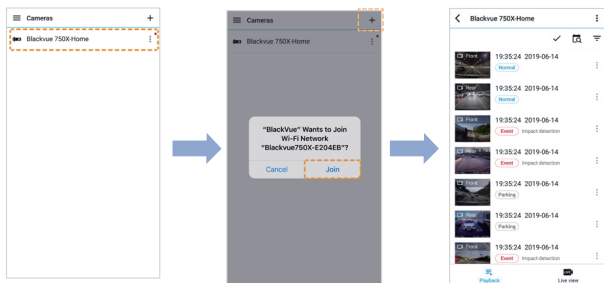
Cameras +
Blackvue 750X-Home

Cameras +
Blackvue 750X-Home

"BlackVue" Wants to Join Wi-Fi Network "Blackvue750X-E204EB"?
Cancel Join

Blackvue 750X-Home
Front 19:35:24 2019-06-14
Normal
Rear 19:35:24 2019-06-14
Normal
Front 19:35:24 2019-06-14
Event Impact detection
Rear 19:35:24 2019-06-14
Event Impact detection
Front 19:35:24 2019-06-14
Parking
Rear 19:35:24 2019-06-14
Parking
Front 19:35:24 2019-06-14
Event Impact detection
Playback Live view